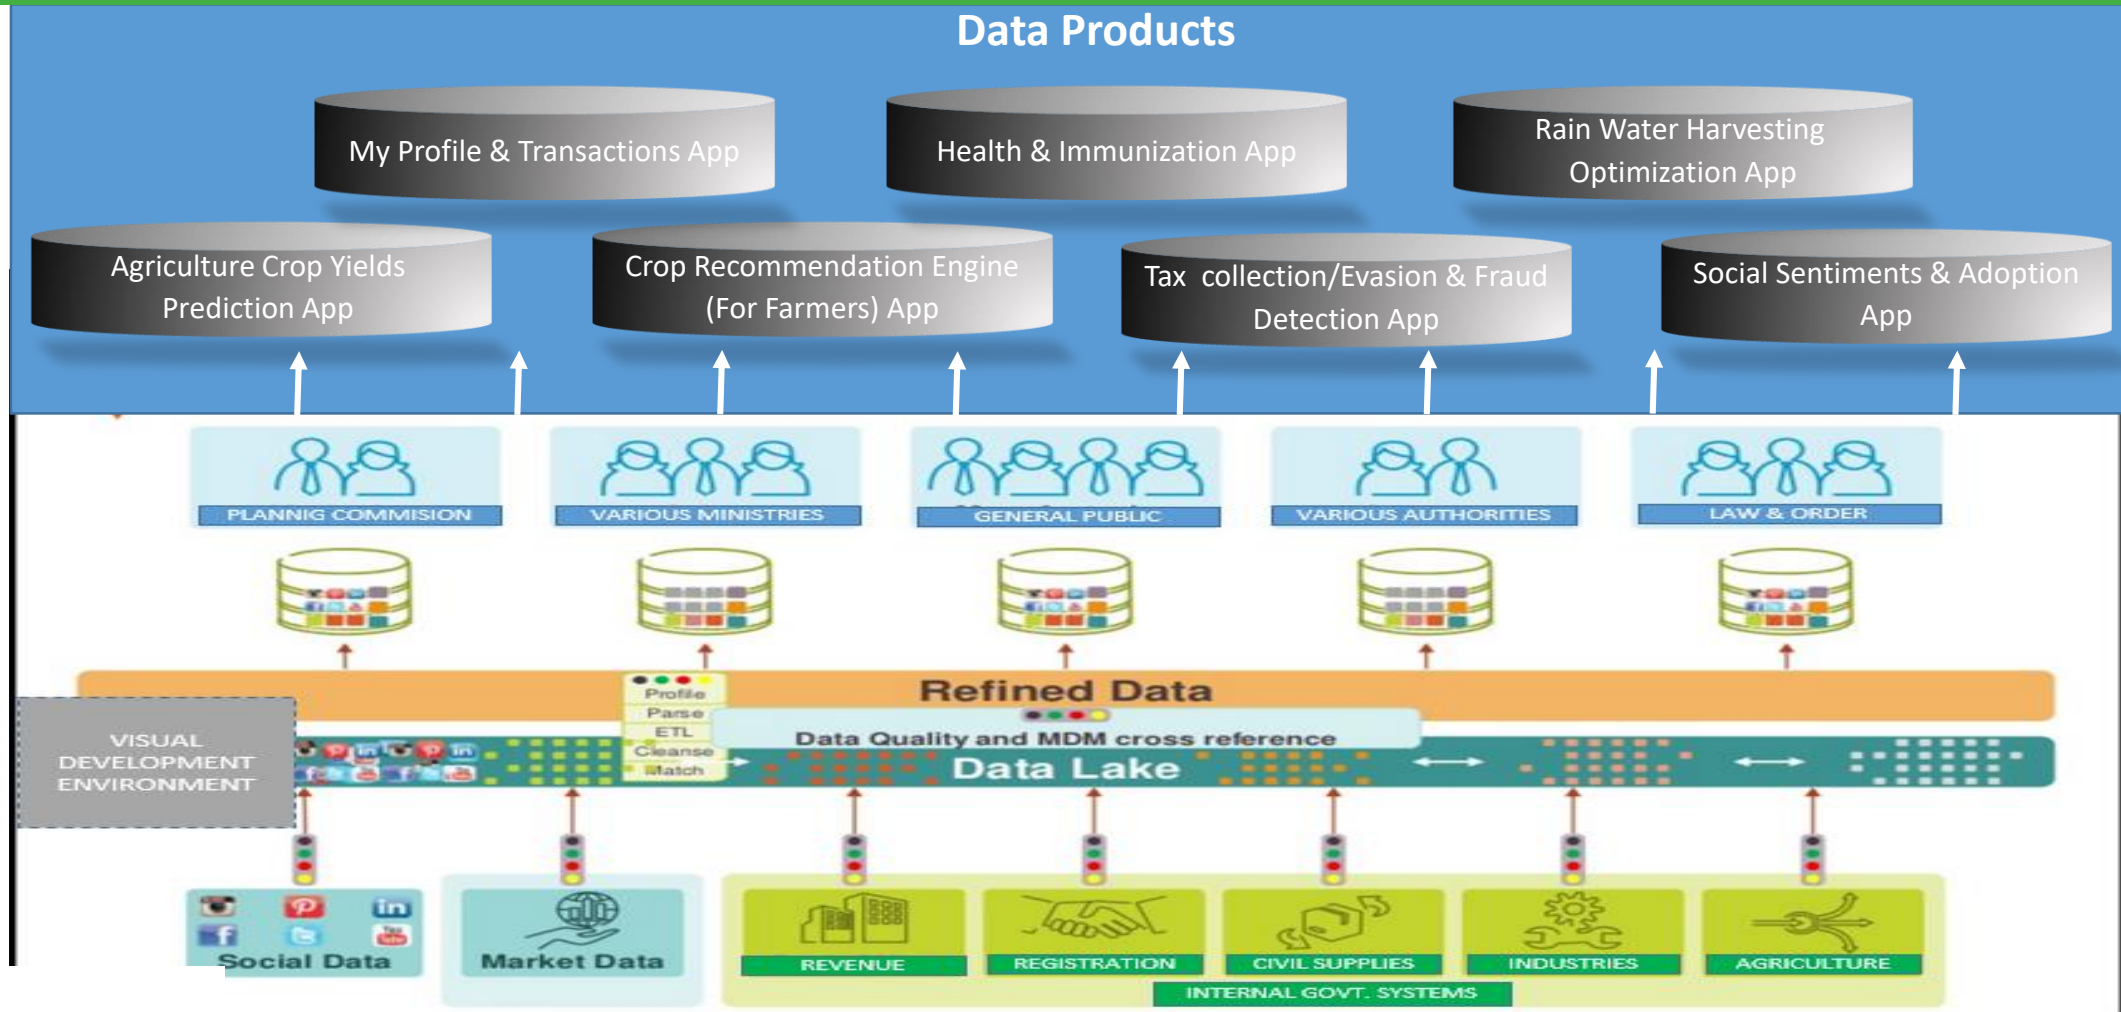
Data Products

My Profile & Transactions App

Health & Immunization App

Rain Water Harvesting Optimization App

Agriculture Crop Yields Prediction App

Crop Recommendation Engine (For Farmers) App

Tax collection/Evasion & Fraud Detection App

Social Sentiments & Adoption App

PLANNIG COMMISION

VARIOUS MINISTRIES

GENERAL PUBLIC

VARIOUS AUTHORITIES

LAW & ORDER

Refined Data

Profile
Parse
ETL
Cleanse
Match

Data Quality and MDM cross reference

Data Lake

VISUAL DEVELOPMENT ENVIRONMENT

Social Data

Market Data

REVENUE

REGISTRATION

CIVIL SUPPLIES

INDUSTRIES

AGRICULTURE

INTERNAL GOVT. SYSTEMS